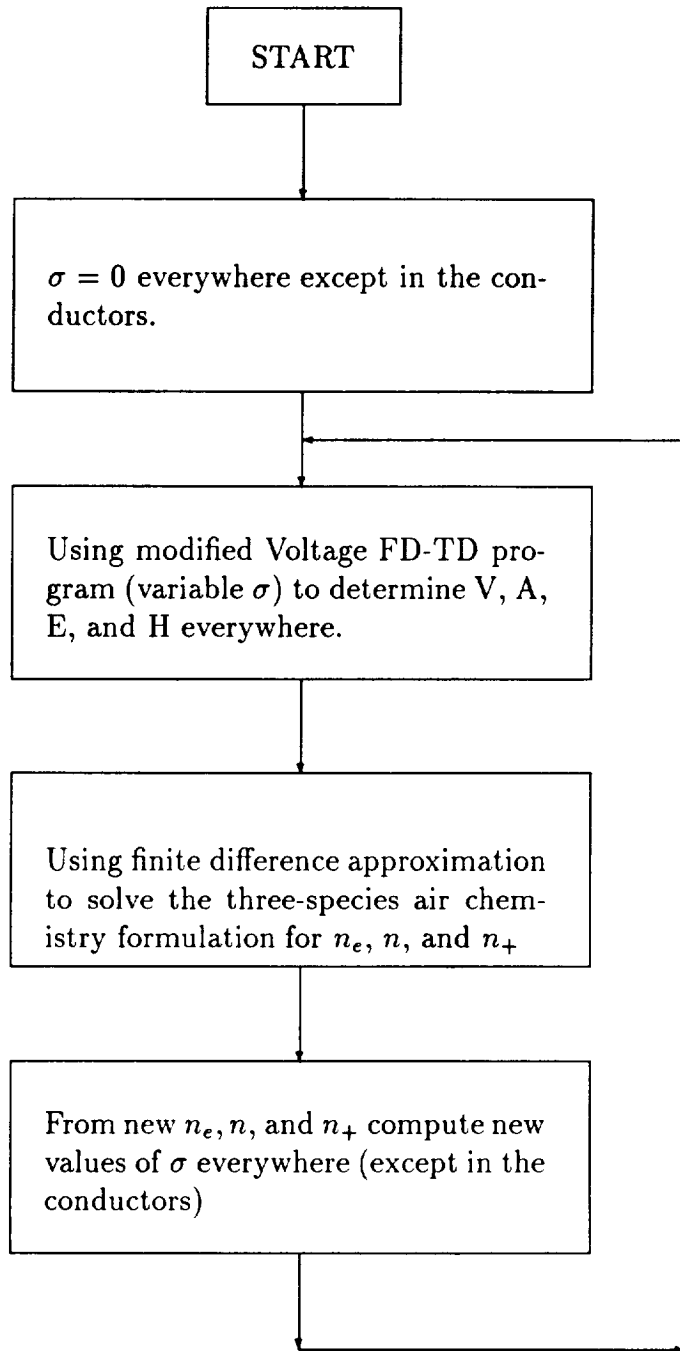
START

$\sigma = 0$ everywhere except in the conductors.

Using modified Voltage FD-TD program (variable $\sigma$) to determine V, A, E, and H everywhere.

Using finite difference approximation to solve the three-species air chemistry formulation for $n_e$, $n$, and $n_+$

From new $n_e, n$, and $n_+$ compute new values of $\sigma$ everywhere (except in the conductors)